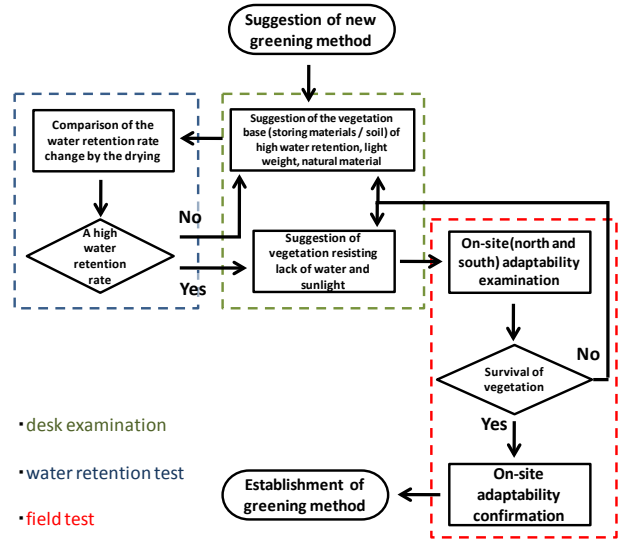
Suggestion of new greening method

Comparison of the water retention rate change by the drying

A high water retention rate

No

Yes

Suggestion of the vegetation base (storing materials / soil) of high water retention, light weight, natural material

Suggestion of vegetation resisting lack of water and sunlight

On-site(north and south) adaptability examination

Survival of vegetation

No

Yes

On-site adaptability confirmation

Establishment of greening method

・desk examination

・water retention test

・field test